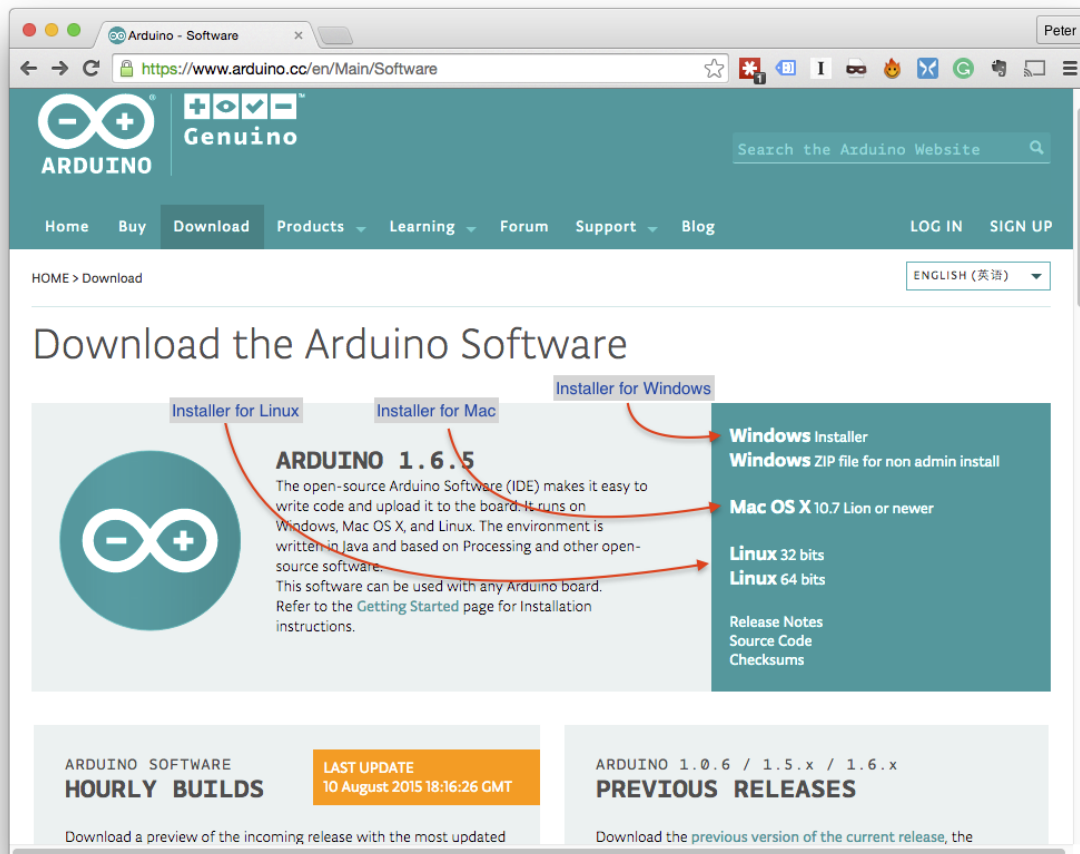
Arduino - Software
Peter
https://www.arduino.cc/en/Main/Software

ARDUINO
Genuino
Search the Arduino Website

Home Buy Download Products Learning Forum Support Blog LOG IN SIGN UP

HOME > Download
ENGLISH (英语)

Download the Arduino Software

Installer for Windows
Installer for Linux
Installer for Mac

ARDUINO 1.6.5
The open-source Arduino Software (IDE) makes it easy to write code and upload it to the board. It runs on Windows, Mac OS X, and Linux. The environment is written in Java and based on Processing and other open-source software.
This software can be used with any Arduino board.
Refer to the Getting Started page for Installation instructions.

Windows Installer
Windows ZIP file for non admin install
Mac OS X 10.7 Lion or newer
Linux 32 bits
Linux 64 bits
Release Notes
Source Code
Checksums

ARDUINO SOFTWARE
HOURLY BUILDS
LAST UPDATE
10 August 2015 18:16:26 GMT
Download a preview of the incoming release with the most updated

ARDUINO 1.0.6 / 1.5.x / 1.6.x
PREVIOUS RELEASES
Download the previous version of the current release, the